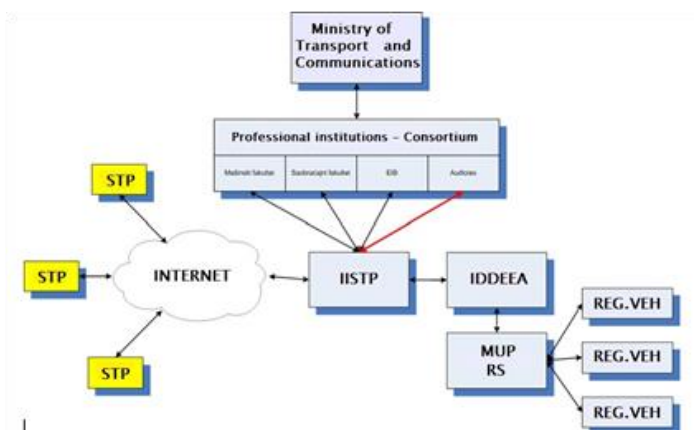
Ministry of Transport and Communications

Professional institutions – Consortium

| Mašinski fakultet | Saobraćajni fakultet | EIB | Autoras |
|---|---|---|---|

STP

STP

STP

INTERNET

IISTP

IDDEEA

MUP RS

REG.VEH

REG.VEH

REG.VEH